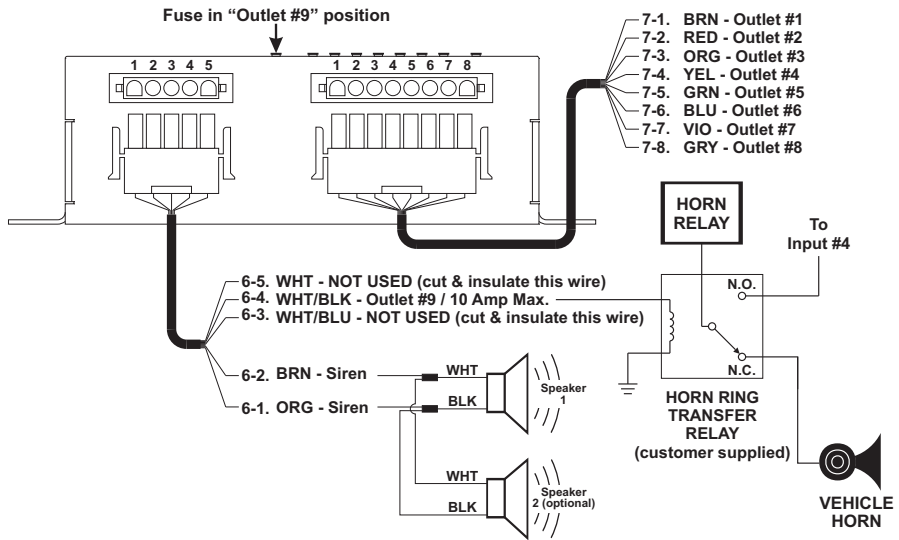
Fuse in "Outlet #9" position

1 2 3 4 5

1 2 3 4 5 6 7 8

7-1. BRN - Outlet #1
7-2. RED - Outlet #2
7-3. ORG - Outlet #3
7-4. YEL - Outlet #4
7-5. GRN - Outlet #5
7-6. BLU - Outlet #6
7-7. VIO - Outlet #7
7-8. GRY - Outlet #8

HORN RELAY

To Input #4

N.O.

N.C.

6-5. WHT - NOT USED (cut & insulate this wire)
6-4. WHT/BLK - Outlet #9 / 10 Amp Max.
6-3. WHT/BLU - NOT USED (cut & insulate this wire)

6-2. BRN - Siren

6-1. ORG - Siren

WHT

BLK

Speaker 1

WHT

BLK

Speaker 2 (optional)

HORN RING TRANSFER RELAY (customer supplied)

VEHICLE HORN